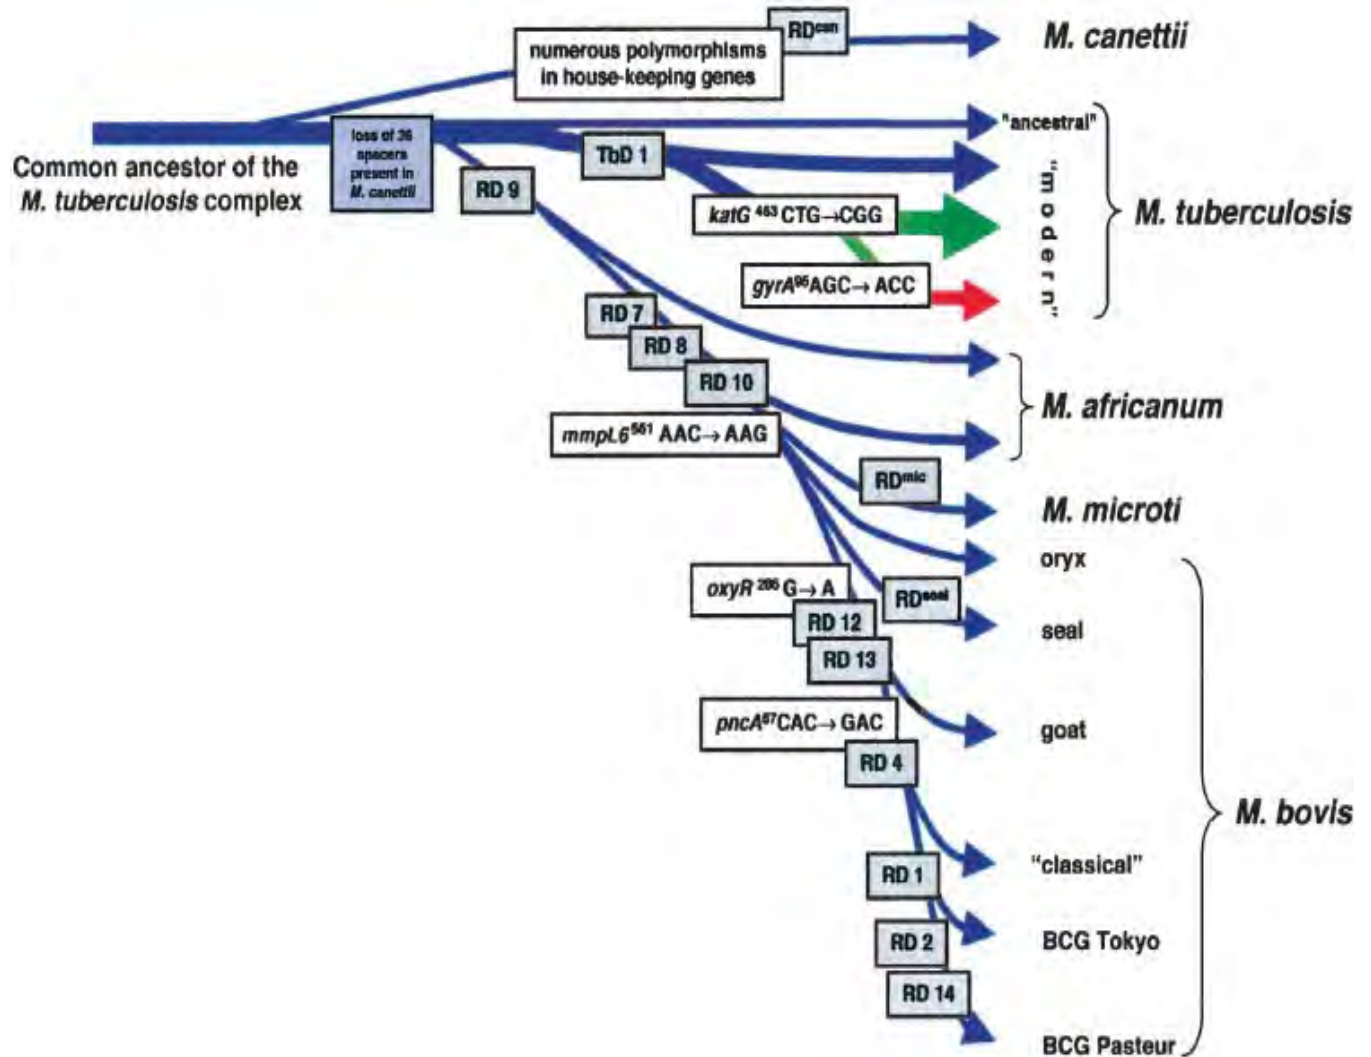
Common ancestor of the M. tuberculosis complex

numerous polymorphisms in house-keeping genes

RD$^{can}$

M. canettii

loss of 26 spacers present in M. canettii

"ancestral"

TbD 1

"modern"

katG $^{463}$ CTG→CGG

gyrA$^{95}$AGC→ ACC

M. tuberculosis

RD 9

RD 7

RD 8

RD 10

M. africanum

mmpL6$^{551}$ AAC→ AAG

RD$^{mic}$

M. microti

oryx

oxyR $^{285}$ G→ A

RD$^{seal}$

RD 12

seal

RD 13

goat

pncA$^{57}$CAC→ GAC

RD 4

M. bovis

RD 1

"classical"

RD 2

BCG Tokyo

RD 14

BCG Pasteur